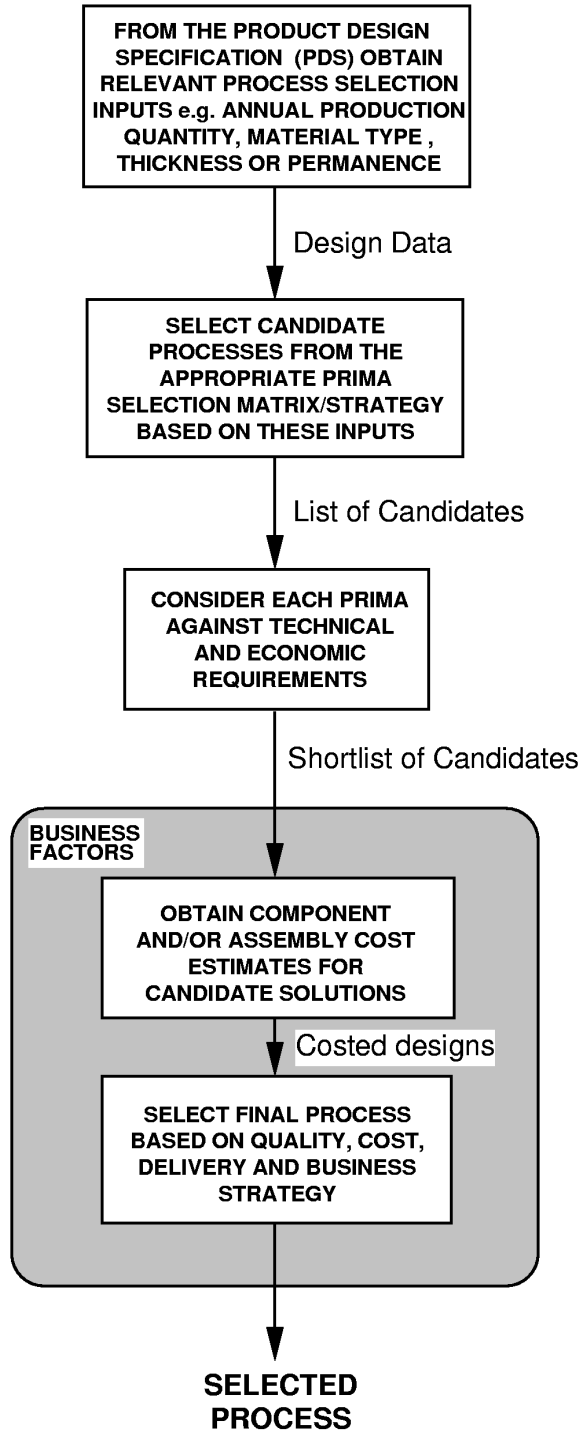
FROM THE PRODUCT DESIGN SPECIFICATION (PDS) OBTAIN RELEVANT PROCESS SELECTION INPUTS e.g. ANNUAL PRODUCTION QUANTITY, MATERIAL TYPE , THICKNESS OR PERMANENCE

Design Data

SELECT CANDIDATE PROCESSES FROM THE APPROPRIATE PRIMA SELECTION MATRIX/STRATEGY BASED ON THESE INPUTS

List of Candidates

CONSIDER EACH PRIMA AGAINST TECHNICAL AND ECONOMIC REQUIREMENTS

Shortlist of Candidates

BUSINESS FACTORS

OBTAIN COMPONENT AND/OR ASSEMBLY COST ESTIMATES FOR CANDIDATE SOLUTIONS

Costed designs

SELECT FINAL PROCESS BASED ON QUALITY, COST, DELIVERY AND BUSINESS STRATEGY

SELECTED PROCESS